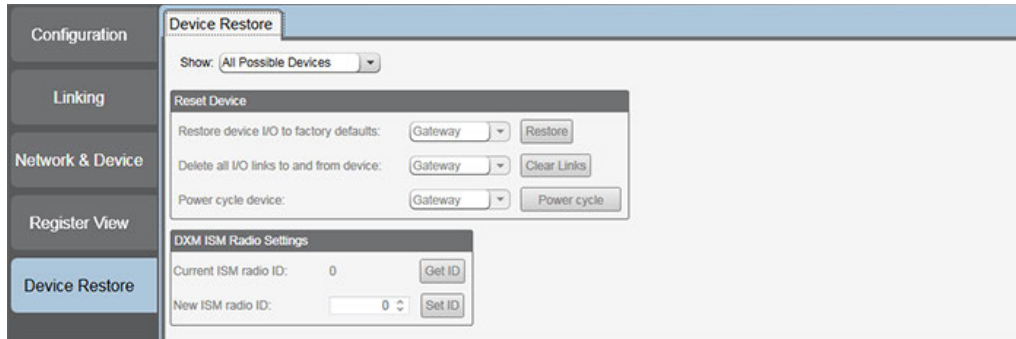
Configuration

Linking

Network & Device

Register View

Device Restore

Device Restore

Show: All Possible Devices

Reset Device

Restore device I/O to factory defaults: Gateway Restore

Delete all I/O links to and from device: Gateway Clear Links

Power cycle device: Gateway Power cycle

DXM ISM Radio Settings

Current ISM radio ID: 0 Get ID

New ISM radio ID: 0 Set ID